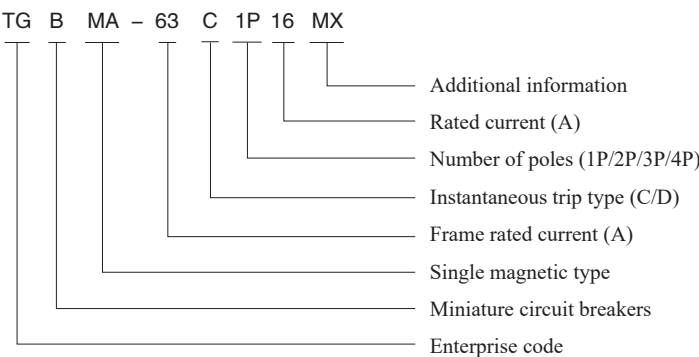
TG B MA – 63 C 1P 16 MX

Additional information
Rated current (A)
Number of poles (1P/2P/3P/4P)
Instantaneous trip type (C/D)
Frame rated current (A)
Single magnetic type
Miniature circuit breakers
Enterprise code